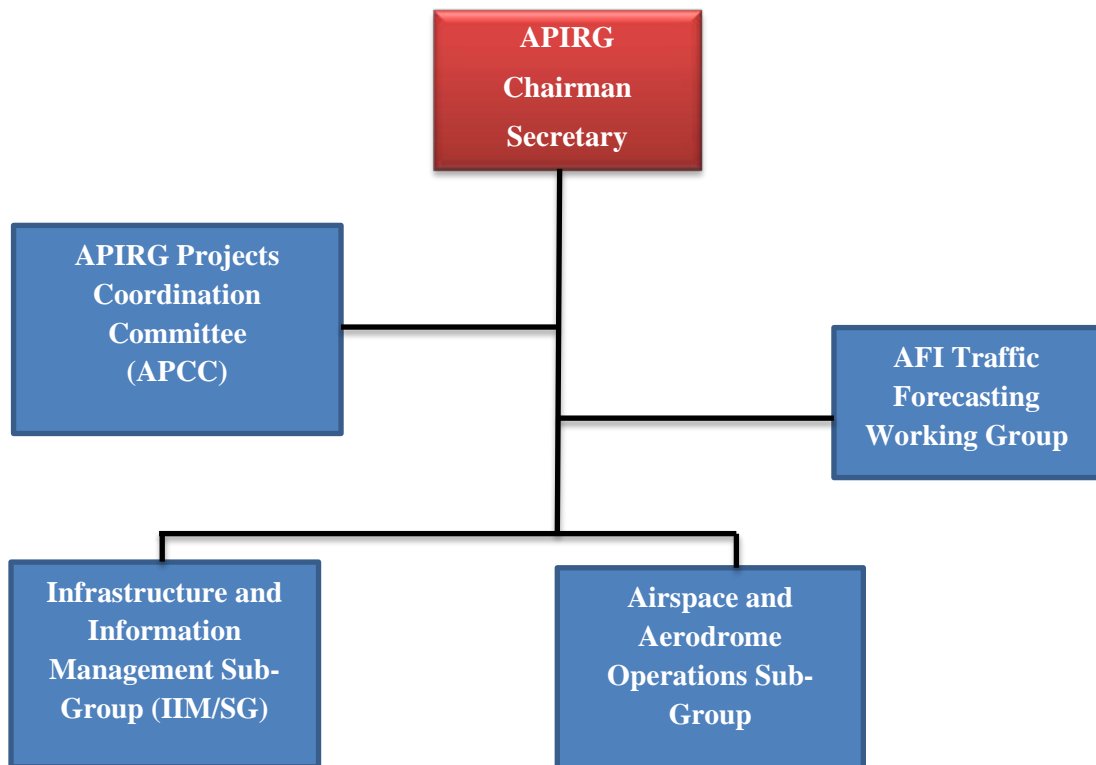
APIRG
Chairman
Secretary

APIRG Projects Coordination Committee (APCC)

AFI Traffic Forecasting Working Group

Infrastructure and Information Management Sub-Group (IIM/SG)

Airspace and Aerodrome Operations Sub-Group